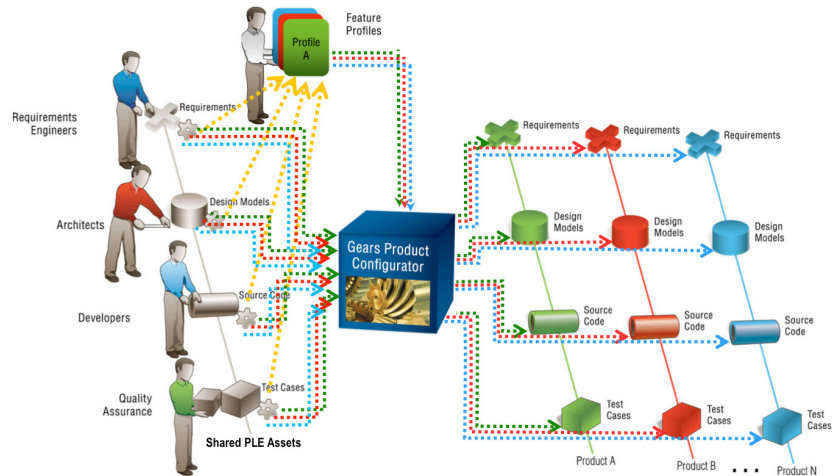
Feature Profiles

Profile A

Requirements Engineers

Requirements

Architects

Design Models

Developers

Source Code

Quality Assurance

Test Cases

Shared PLE Assets

Gears Product Configurator

Requirements

Requirements

Requirements

Design Models

Design Models

Design Models

Source Code

Source Code

Source Code

Test Cases

Test Cases

Test Cases

Product A

Product B

. . .

Product N